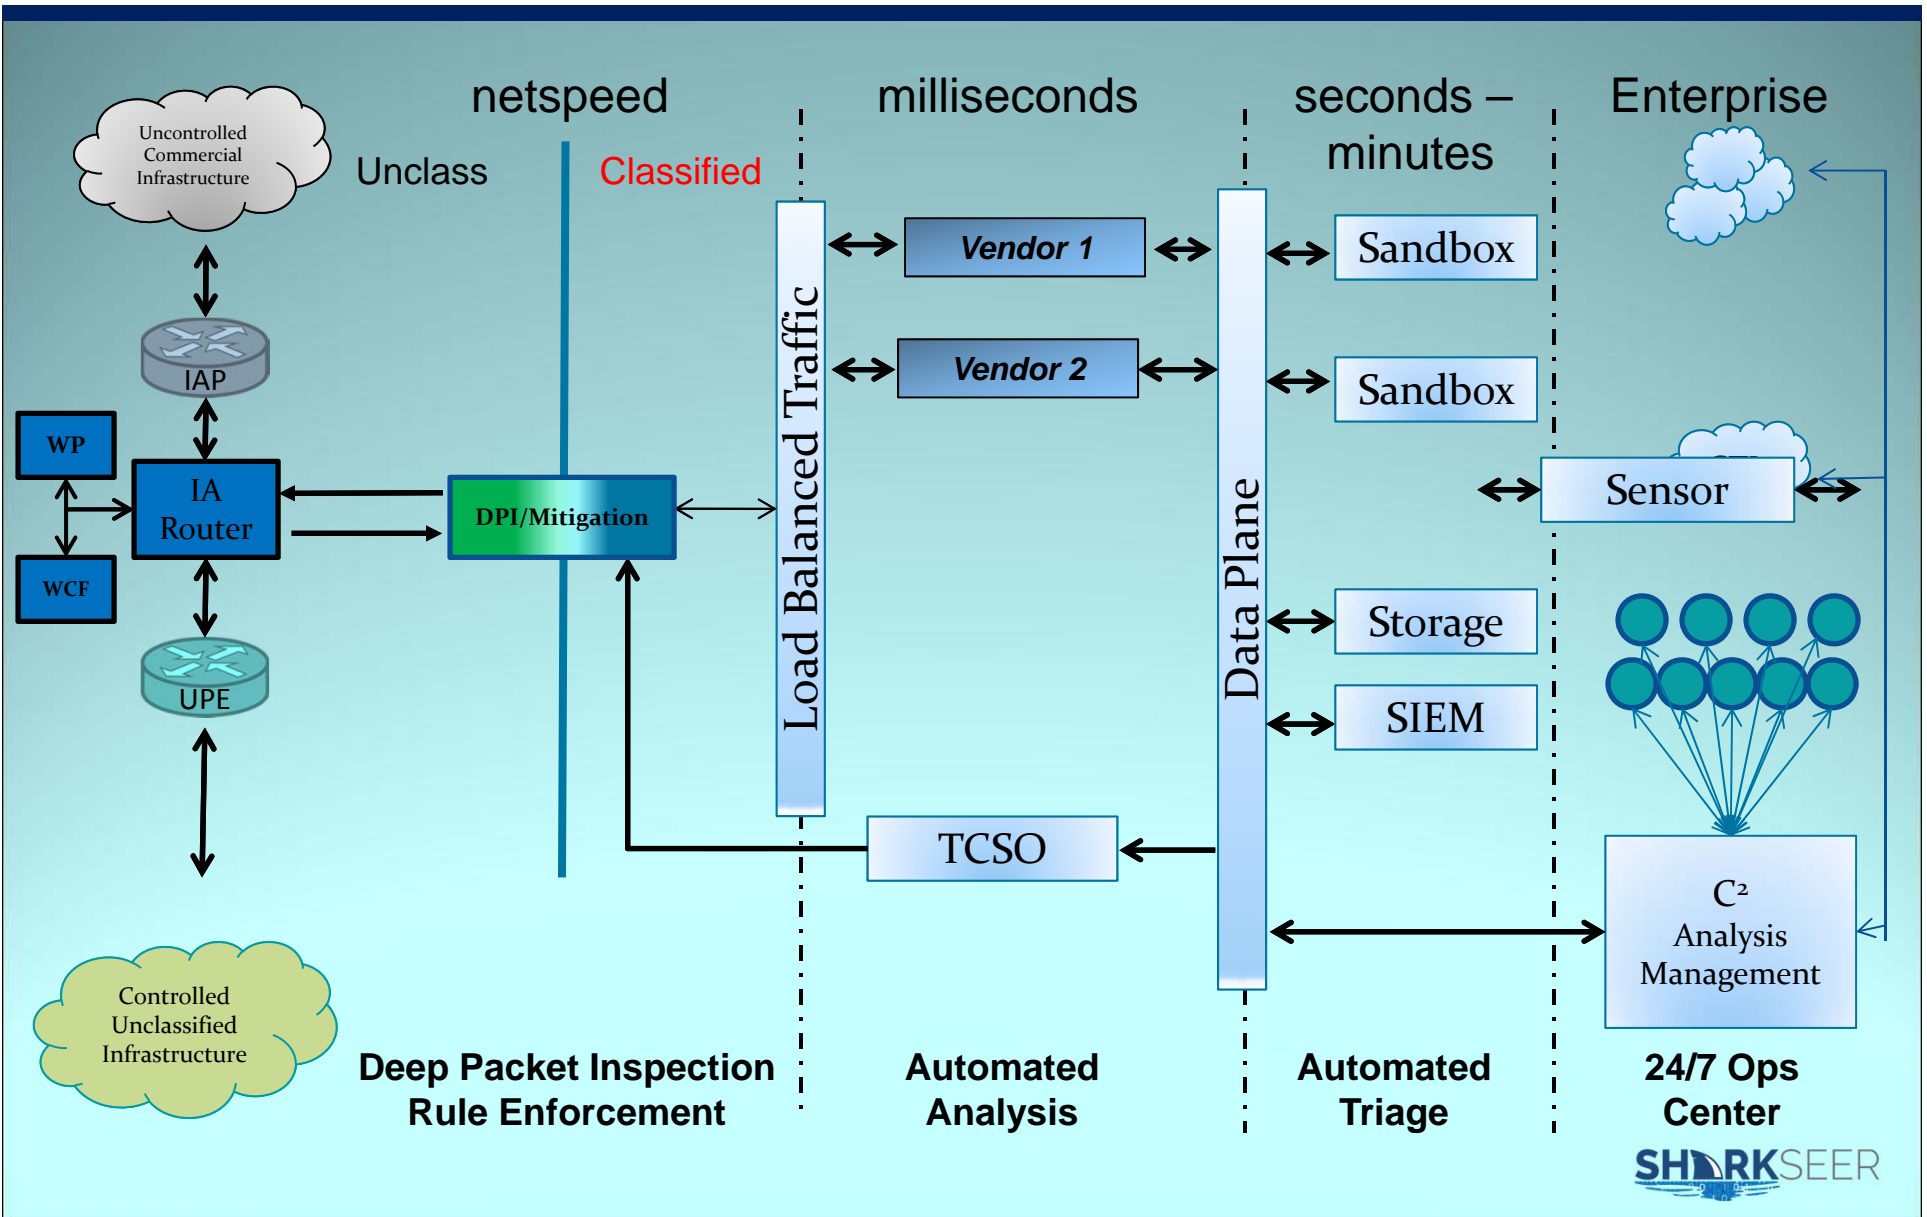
netspeed

milliseconds

seconds – minutes

Enterprise

Uncontrolled Commercial Infrastructure

Unclass

Classified

Vendor 1

Vendor 2

Sandbox

Sandbox

Load Balanced Traffic

Data Plane

IAP

WP

IA Router

WCF

DPI/Mitigation

Sensor

Storage

SIEM

UPE

TCSO

$C^2$ Analysis Management

Controlled Unclassified Infrastructure

Deep Packet Inspection Rule Enforcement

Automated Analysis

Automated Triage

24/7 Ops Center

SHARKSEER